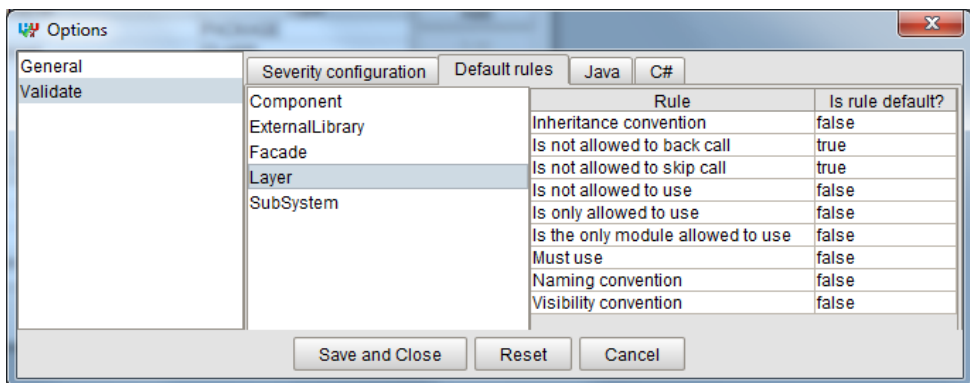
Options

General
Validate

Severity configuration | Default rules | Java | C#

Component
ExternalLibrary
Facade
Layer
SubSystem

| Rule | Is rule default? |
|---|---|
| Inheritance convention | false |
| Is not allowed to back call | true |
| Is not allowed to skip call | true |
| Is not allowed to use | false |
| Is only allowed to use | false |
| Is the only module allowed to use | false |
| Must use | false |
| Naming convention | false |
| Visibility convention | false |

Save and Close | Reset | Cancel